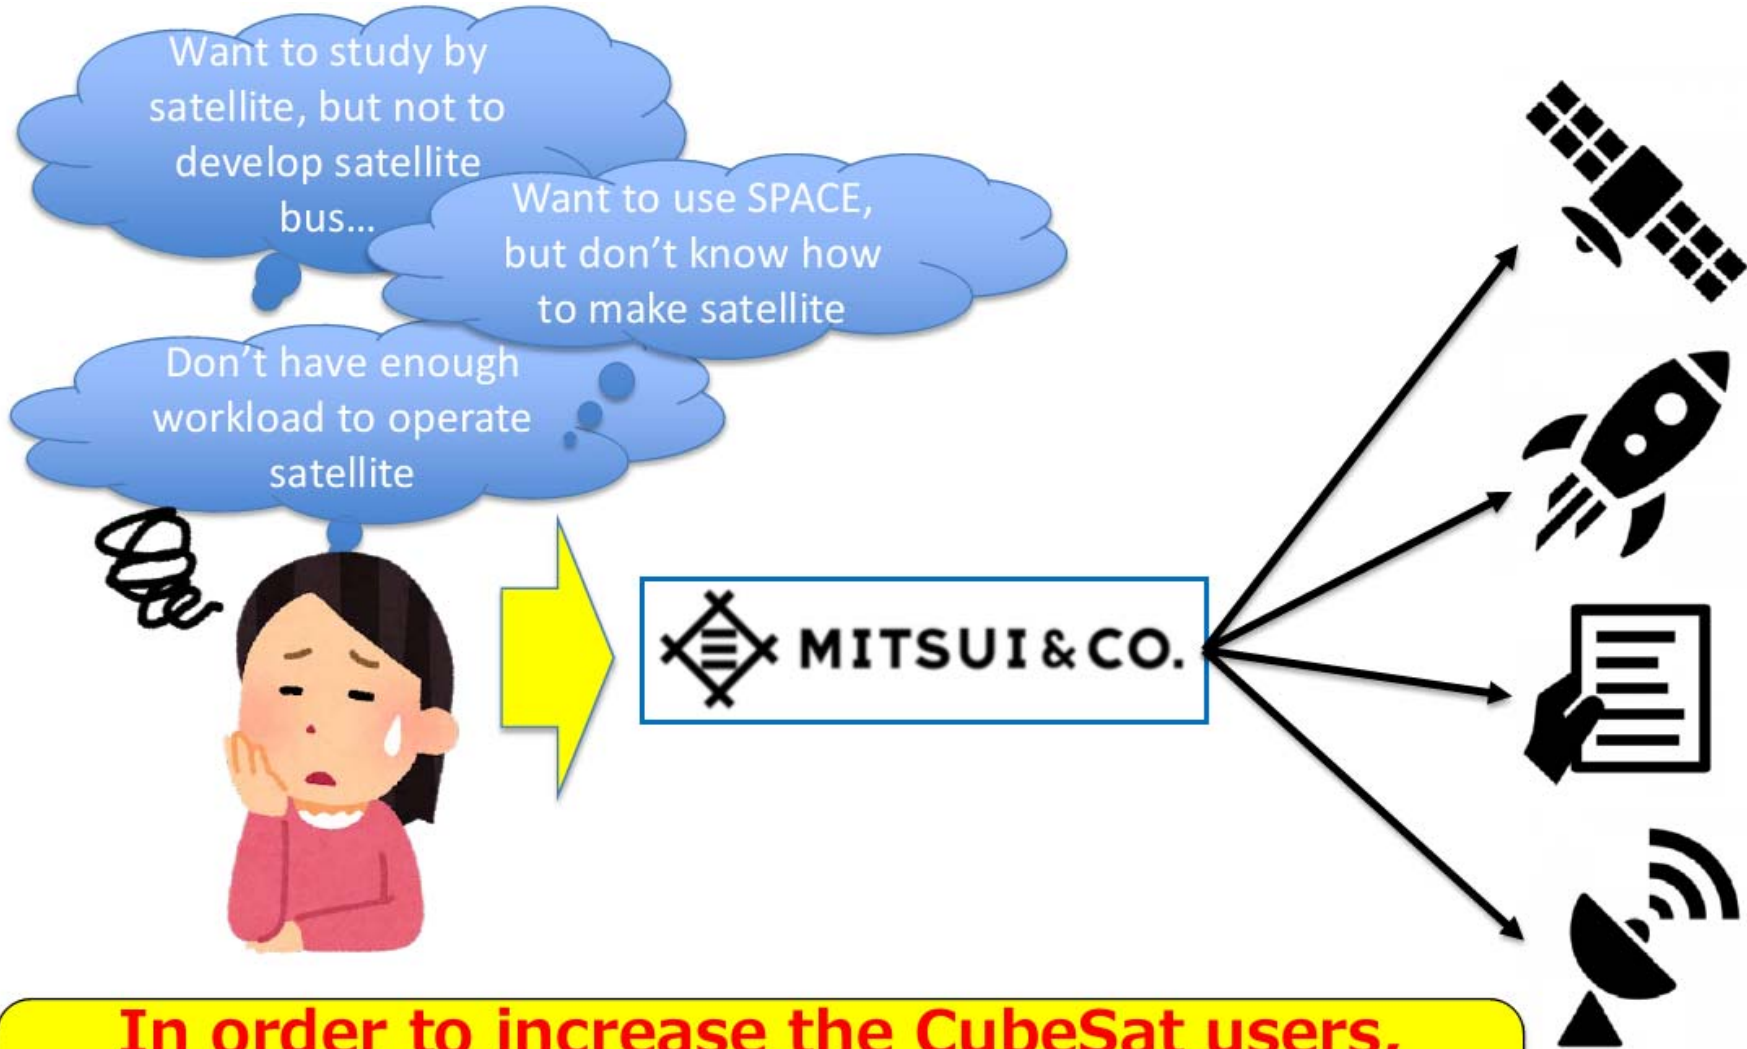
Want to study by satellite, but not to develop satellite bus…

Want to use SPACE, but don't know how to make satellite

Don't have enough workload to operate satellite

MITSUI&CO.

In order to increase the CubeSat users,